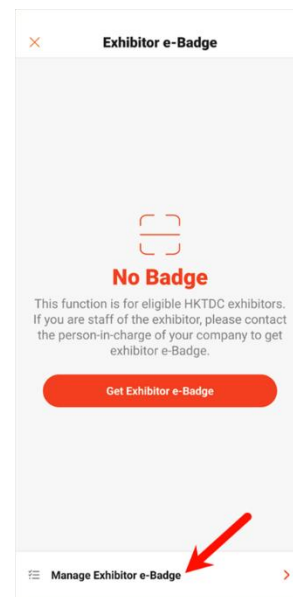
Exhibitor e-Badge

No Badge

This function is for eligible HKTDC exhibitors. If you are staff of the exhibitor, please contact the person-in-charge of your company to get exhibitor e-Badge.

Get Exhibitor e-Badge

Manage Exhibitor e-Badge